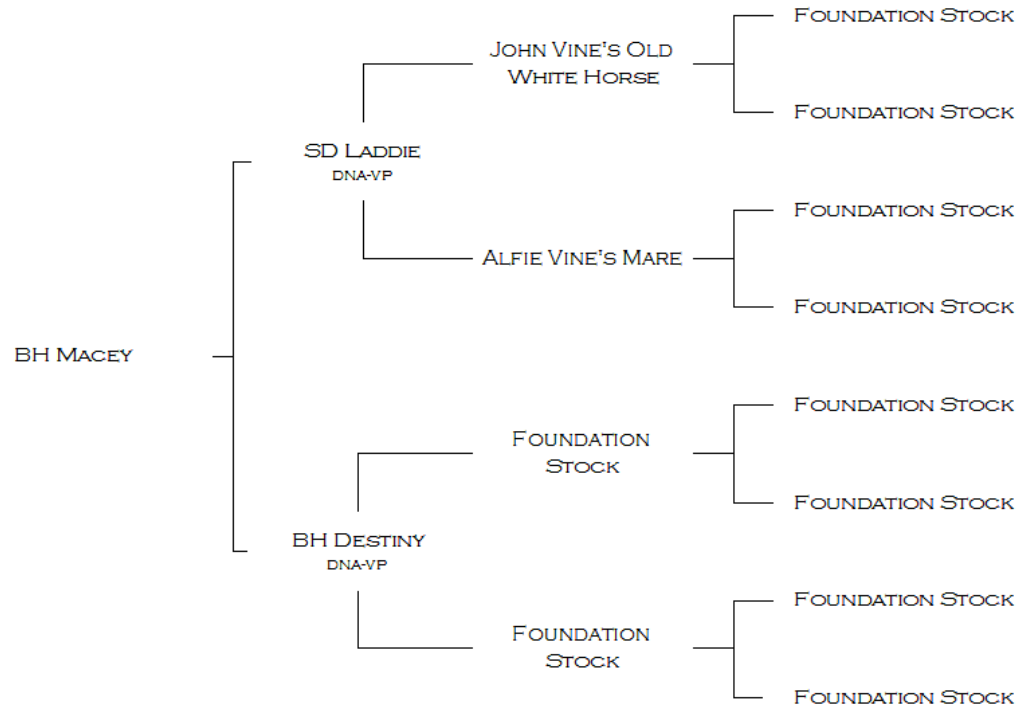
BH Macey

SD Laddie
DNA-VP

John Vine's Old White Horse

Foundation Stock

Foundation Stock

Alfie Vine's Mare

Foundation Stock

Foundation Stock

BH Destiny
DNA-VP

Foundation Stock

Foundation Stock

Foundation Stock

Foundation Stock

Foundation Stock

Foundation Stock